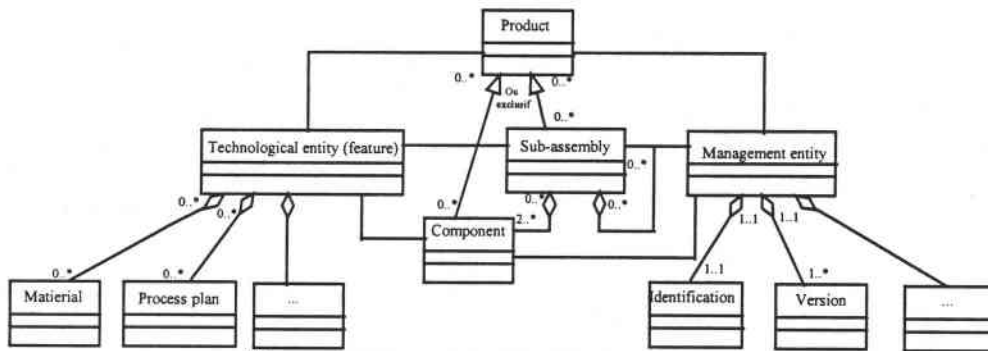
Product

0..*

Ou exclusif

0..*

0..*

Technological entity (feature)

Sub-assembly

0..*

Management entity

0..*

0..*

0..*

2..*

0..*

0..*

1..1

1..1

Component

0..*

0..*

1..1

1..*

Matierial

Process plan

...

Identification

Version

...